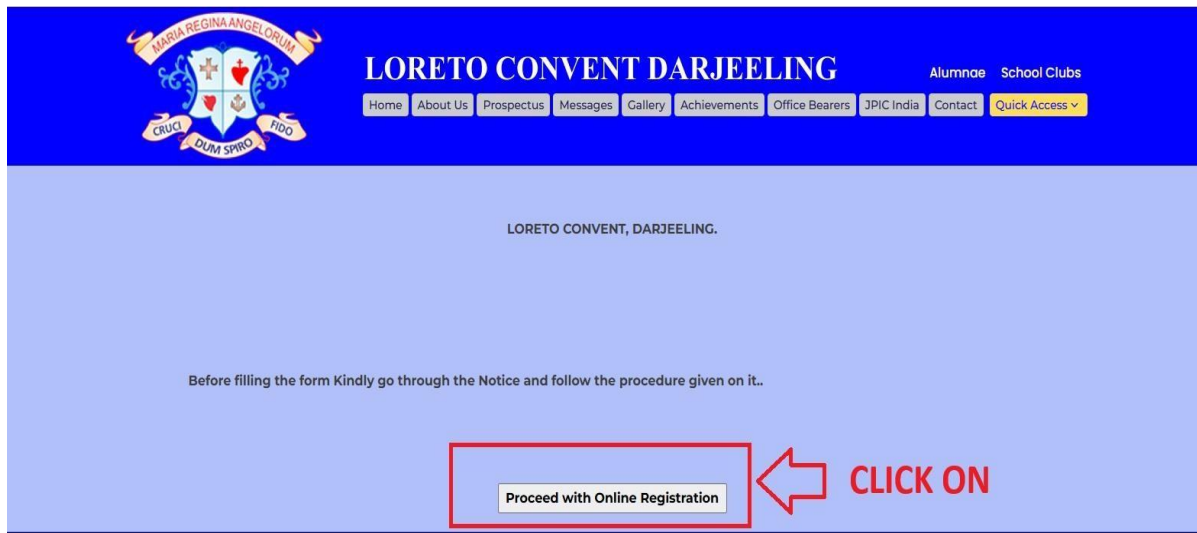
MARIA REGINA ANGELORUM
CRUCI DUM SPIRO FIDO

LORETO CONVENT DARJEELING

Alumnae School Clubs

Home About Us Prospectus Messages Gallery Achievements Office Bearers JPIC India Contact Quick Access

LORETO CONVENT, DARJEELING.

Before filling the form Kindly go through the Notice and follow the procedure given on it..

Proceed with Online Registration

CLICK ON